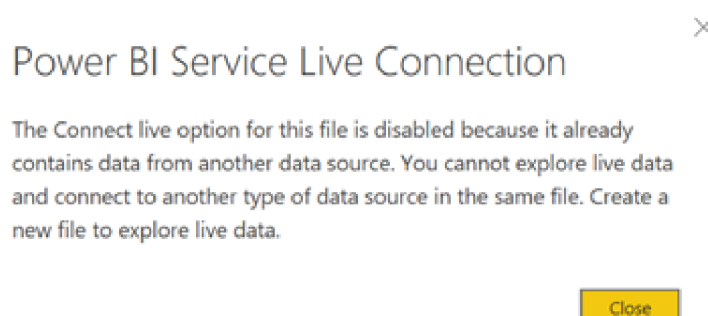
Power BI Service Live Connection

The Connect live option for this file is disabled because it already contains data from another data source. You cannot explore live data and connect to another type of data source in the same file. Create a new file to explore live data.

Close